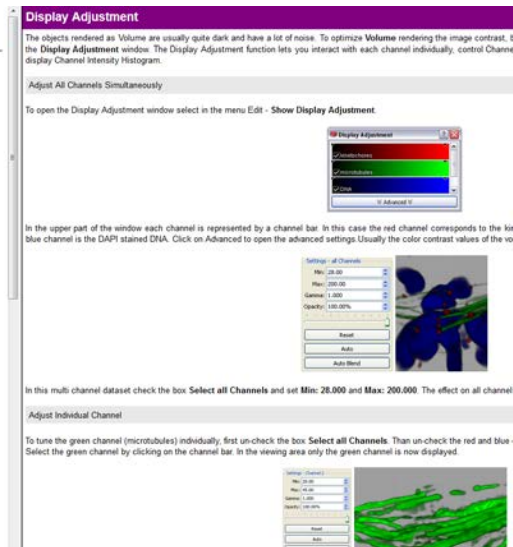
Display Adjustment

The objects rendered as Volume are usually quite dark and have a lot of noise. To optimize **Volume** rendering the image contrast, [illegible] the **Display Adjustment** window. The Display Adjustment function lets you interact with each channel individually, control Channe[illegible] display Channel Intensity Histogram.

Adjust All Channels Simultaneously

To open the Display Adjustment window select in the menu Edit - **Show Display Adjustment**.

Display Adjustment
Kinetochores
Microtubules
DNA
Advanced

In the upper part of the window each channel is represented by a channel bar. In this case the red channel corresponds to the ki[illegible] blue channel is the DAPI stained DNA. Click on Advanced to open the advanced settings.Usually the color contrast values of the vo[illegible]

Settings - all Channels
Min: 28.00
Max: 200.00
Gamma: 1.000
Opacity: 100.00%
Reset
Auto
Auto Blend

In this multi channel dataset check the box **Select all Channels** and set **Min: 28.000** and **Max: 200.000**. The effect on all channel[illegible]

Adjust Individual Channel

To tune the green channel (microtubules) individually, first un-check the box **Select all Channels**. Than un-check the red and blue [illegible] Select the green channel by clicking on the channel bar. In the viewing area only the green channel is now displayed.

Settings - Channel 1
Min: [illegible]
Max: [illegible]
Gamma: 1.000
Opacity: 100.00%
Reset
Auto